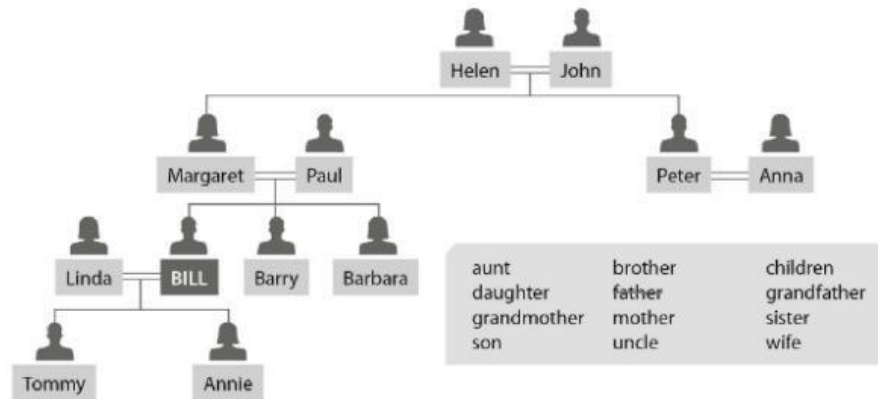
Helen John

Margaret Paul

Peter Anna

Linda BILL Barry Barbara

Tommy Annie

| | | |
|---|---|---|
| aunt | brother | children |
| daughter | ~~father~~ | grandfather |
| grandmother | mother | sister |
| son | uncle | wife |